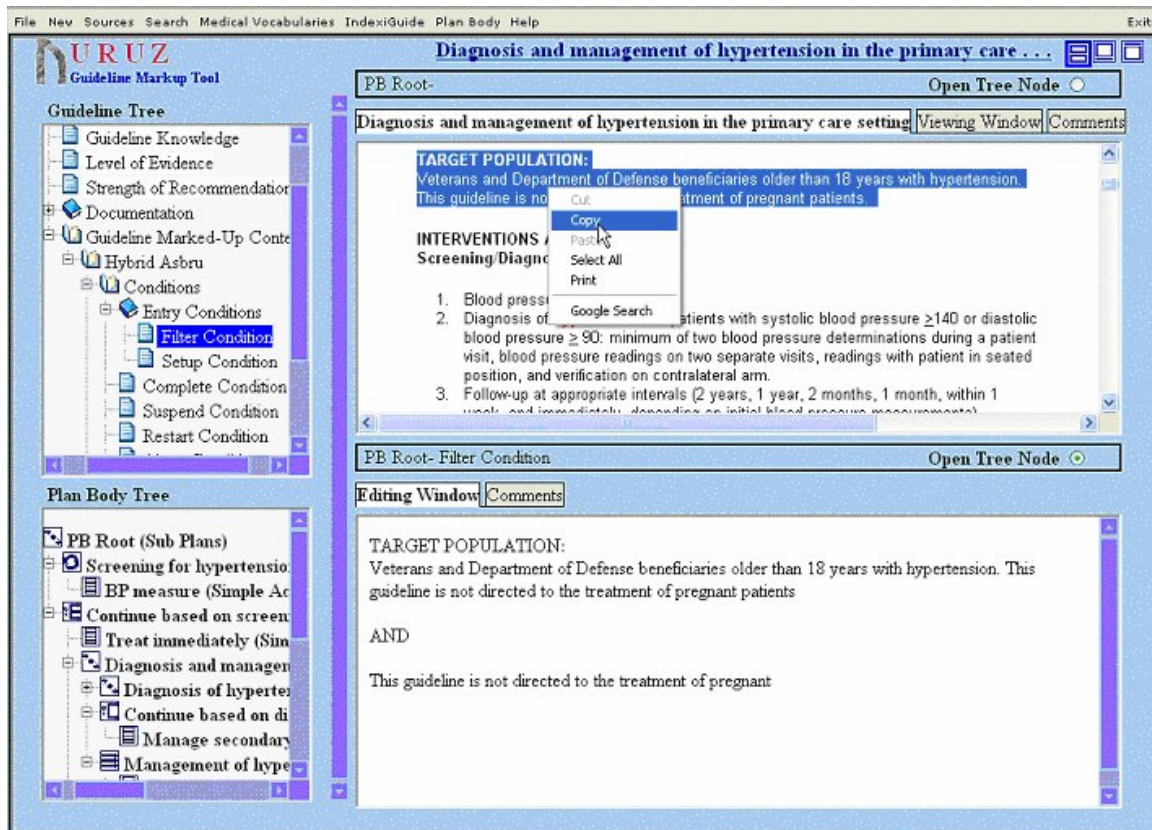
File New Sources Search Medical Vocabularies IndexiGuide Plan Body Help Exit

URUZ
Guideline Markup Tool

Diagnosis and management of hypertension in the primary care . . .

Guideline Tree
Guideline Knowledge
Level of Evidence
Strength of Recommendatior
Documentation
Guideline Marked-Up Conte
Hybrid Asbru
Conditions
Entry Conditions
Filter Condition
Setup Condition
Complete Condition
Suspend Condition
Restart Condition

PB Root- Open Tree Node

Diagnosis and management of hypertension in the primary care setting Viewing Window Comments

TARGET POPULATION:
Veterans and Department of Defense beneficiaries older than 18 years with hypertension. This guideline is no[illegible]atment of pregnant patients.

Cut
Copy
Paste
Select All
Print
Google Search

INTERVENTIONS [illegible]
Screening/Diagno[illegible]

1. Blood pressu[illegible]
2. Diagnosis of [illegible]atients with systolic blood pressure $\geq$140 or diastolic blood pressure $\geq$ 90: minimum of two blood pressure determinations during a patient visit, blood pressure readings on two separate visits, readings with patient in seated position, and verification on contralateral arm.
3. Follow-up at appropriate intervals (2 years, 1 year, 2 months, 1 month, within 1 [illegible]

PB Root- Filter Condition Open Tree Node

Plan Body Tree
PB Root (Sub Plans)
Screening for hypertensio
BP measure (Simple Ac
Continue based on screen
Treat immediately (Sim
Diagnosis and managen
Diagnosis of hyperter
Continue based on di
Manage secondary
Management of hype

Editing Window Comments

TARGET POPULATION:
Veterans and Department of Defense beneficiaries older than 18 years with hypertension. This guideline is not directed to the treatment of pregnant patients

AND

This guideline is not directed to the treatment of pregnant